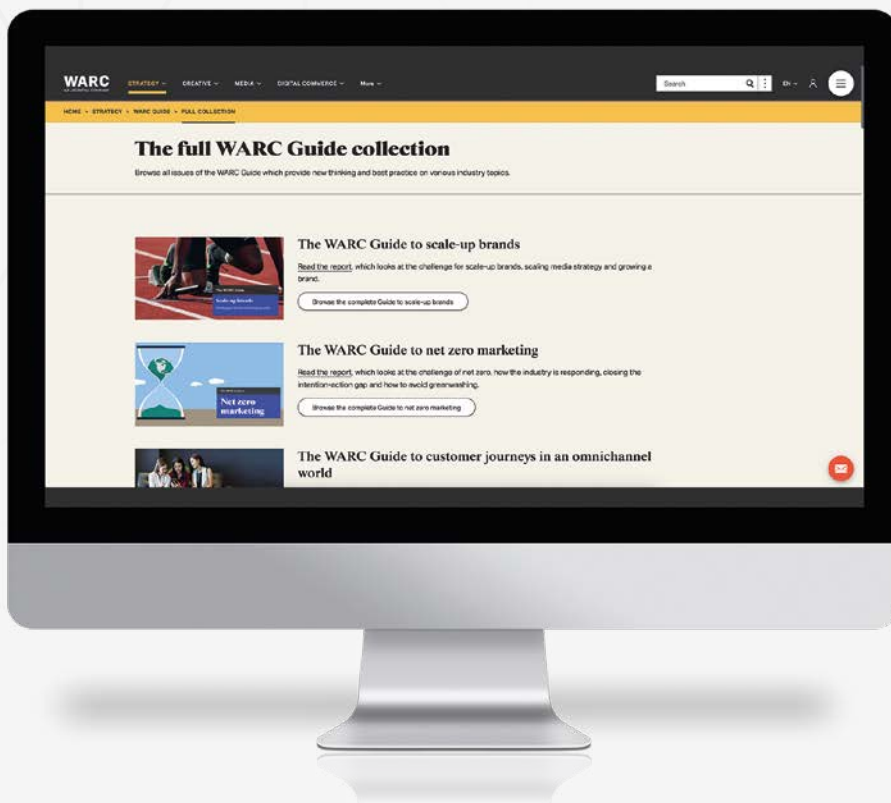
WARC

STRATEGY ⌄ CREATIVE ⌄ MEDIA ⌄ DIGITAL COMMERCE ⌄ More ⌄

Search

EN ⌄

HOME > STRATEGY > WARC GUIDE > FULL COLLECTION

The full WARC Guide collection

Browse all issues of the WARC Guide which provide new thinking and best practice on various industry topics.

Scale-up brands

The WARC Guide to scale-up brands

Read the report, which looks at the challenge for scale-up brands, scaling media strategy and growing a brand.

Browse the complete Guide to scale-up brands

Net zero marketing

The WARC Guide to net zero marketing

Read the report, which looks at the challenge of net zero, how the industry is responding, closing the intention-action gap and how to avoid greenwashing.

Browse the complete Guide to net zero marketing

The WARC Guide to customer journeys in an omnichannel world